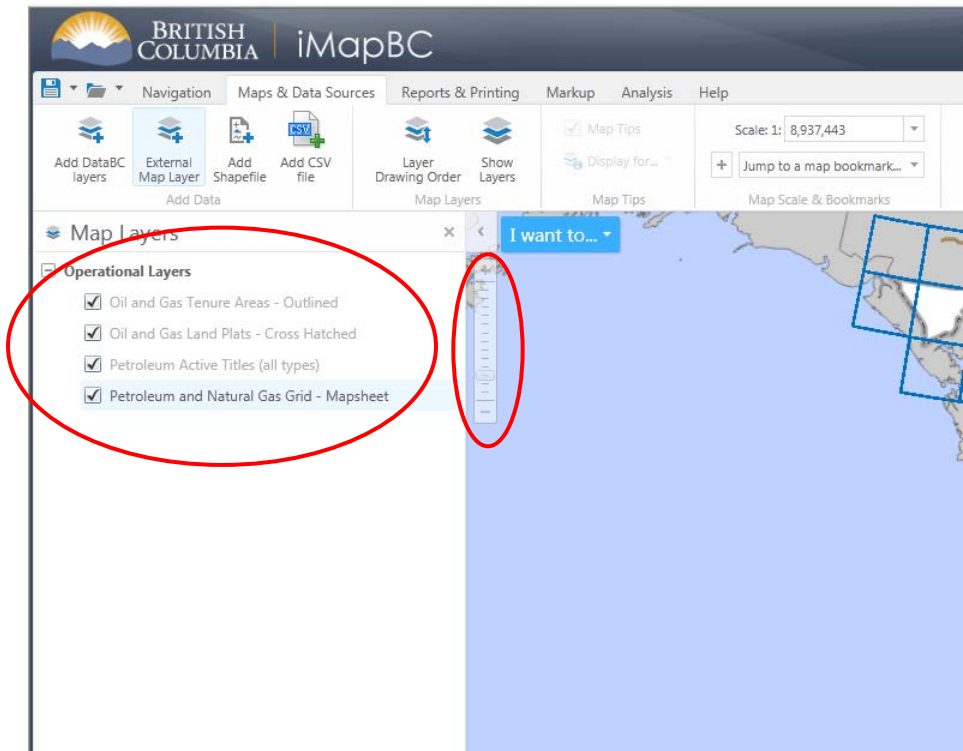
BRITISH COLUMBIA | iMapBC

Navigation | Maps & Data Sources | Reports & Printing | Markup | Analysis | Help

Add DataBC layers
External Map Layer
Add Shapefile
Add CSV file
Add Data

Layer Drawing Order
Show Layers
Map Layers

Map Tips
Display for...
Map Tips

Scale: 1: 8,937,443
+ Jump to a map bookmark...
Map Scale & Bookmarks

Map Layers

Operational Layers
Oil and Gas Tenure Areas - Outlined
Oil and Gas Land Plats - Cross Hatched
Petroleum Active Titles (all types)
Petroleum and Natural Gas Grid - Mapsheet

I want to...